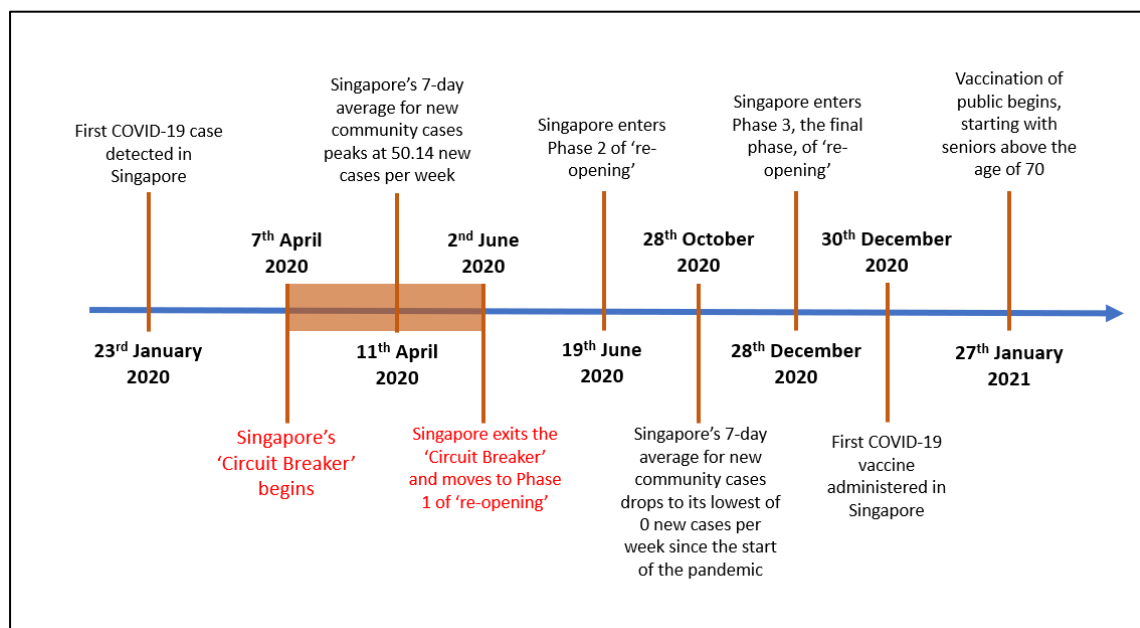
First COVID-19 case detected in Singapore

Singapore's 7-day average for new community cases peaks at 50.14 new cases per week

Singapore enters Phase 2 of 're-opening'

Singapore enters Phase 3, the final phase, of 're-opening'

Vaccination of public begins, starting with seniors above the age of 70

$7^{th}$ April 2020

$2^{nd}$ June 2020

$28^{th}$ October 2020

$30^{th}$ December 2020

$23^{rd}$ January 2020

$11^{th}$ April 2020

$19^{th}$ June 2020

$28^{th}$ December 2020

$27^{th}$ January 2021

Singapore's 'Circuit Breaker' begins

Singapore exits the 'Circuit Breaker' and moves to Phase 1 of 're-opening'

Singapore's 7-day average for new community cases drops to its lowest of 0 new cases per week since the start of the pandemic

First COVID-19 vaccine administered in Singapore